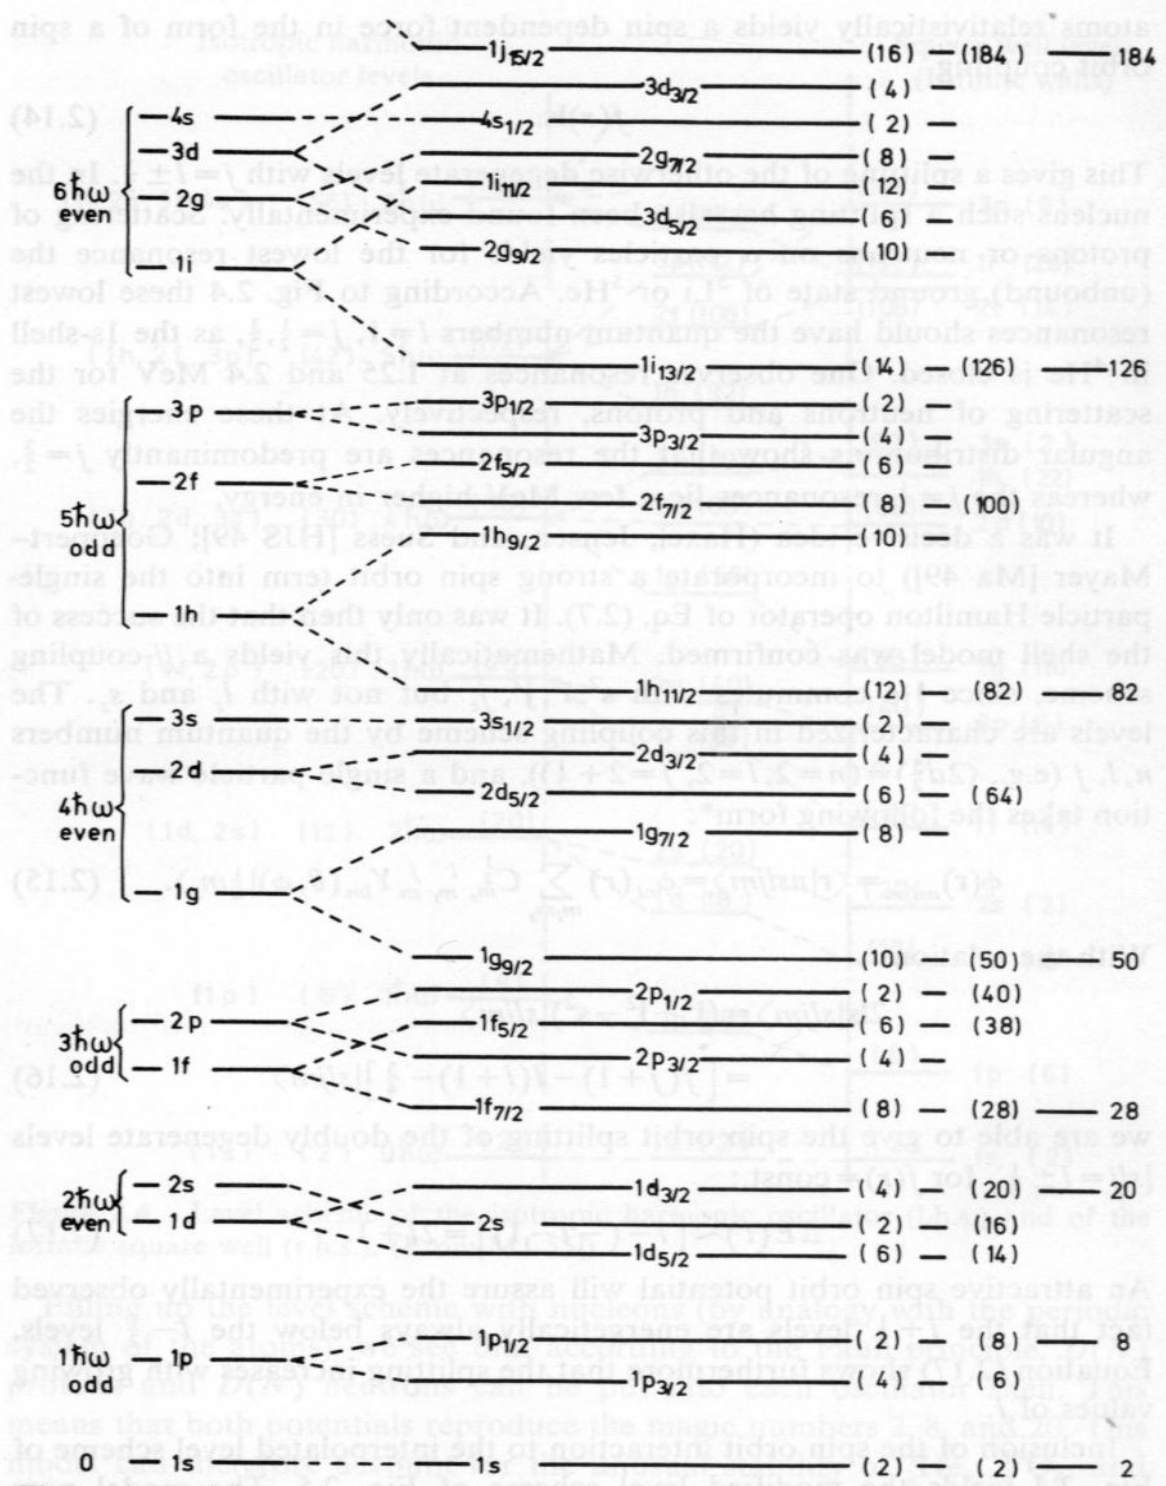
atoms relativistically yields a spin dependent force in the form of a spin orbit coupling

$1j_{15/2}$ (16) (184) 184
$3d_{3/2}$ (4)
(2.14)
4s — $4s_{1/2}$ (2)
3d — $2g_{7/2}$ (8)
$6\hbar\omega$ even
2g — $1i_{11/2}$ (12)
$3d_{5/2}$ (6)
1i — $2g_{9/2}$ (10)

$1i_{13/2}$ (14) (126) 126
$3p_{1/2}$ (2)
3p — $3p_{3/2}$ (4)
$2f_{5/2}$ (6)
2f
$5\hbar\omega$ odd
$2f_{7/2}$ (8) (100)
$1h_{9/2}$ (10)

1h

$1h_{11/2}$ (12) (82) 82
3s — $3s_{1/2}$ (2)
$2d_{3/2}$ (4)
2d
$4\hbar\omega$ even
$2d_{5/2}$ (6) (64)
$1g_{7/2}$ (8)

1g

$1g_{9/2}$ (10) (50) 50
$2p_{1/2}$ (2) (40)
$3\hbar\omega$ odd
2p — $1f_{5/2}$ (6) (38)
1f — $2p_{3/2}$ (4)
$1f_{7/2}$ (8) (28) 28

$2\hbar\omega$ even
2s — $1d_{3/2}$ (4) (20) 20
1d — 2s (2) (16)
$1d_{5/2}$ (6) (14)

$1\hbar\omega$ odd
1p — $1p_{1/2}$ (2) (8) 8
$1p_{3/2}$ (4) (6)

0 — 1s — 1s (2) (2) 2